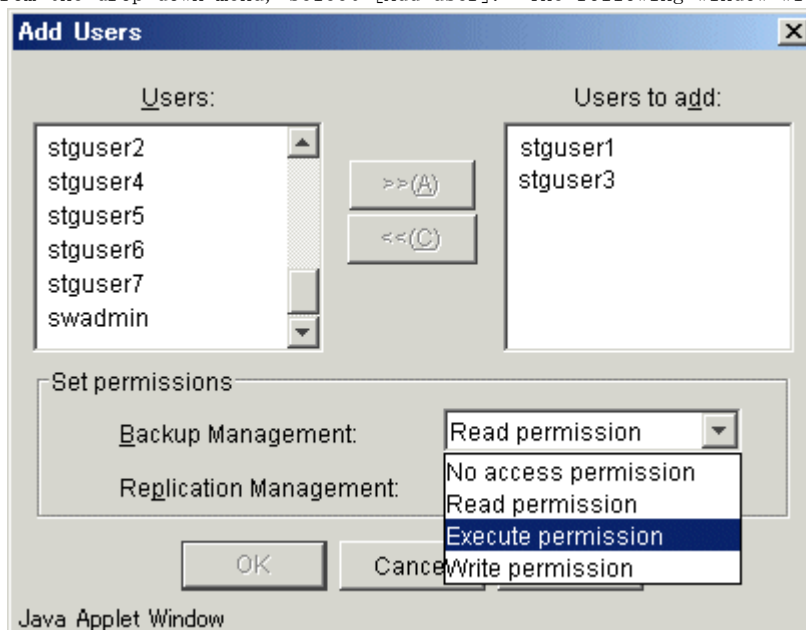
Add Users

Users:

stguser2
stguser4
stguser5
stguser6
stguser7
swadmin

>>(A)
<<(C)

Users to add:

stguser1
stguser3

Set permissions

Backup Management:

Read permission

Replication Management:

No access permission
Read permission
Execute permission
Write permission

OK

Cance

Java Applet Window